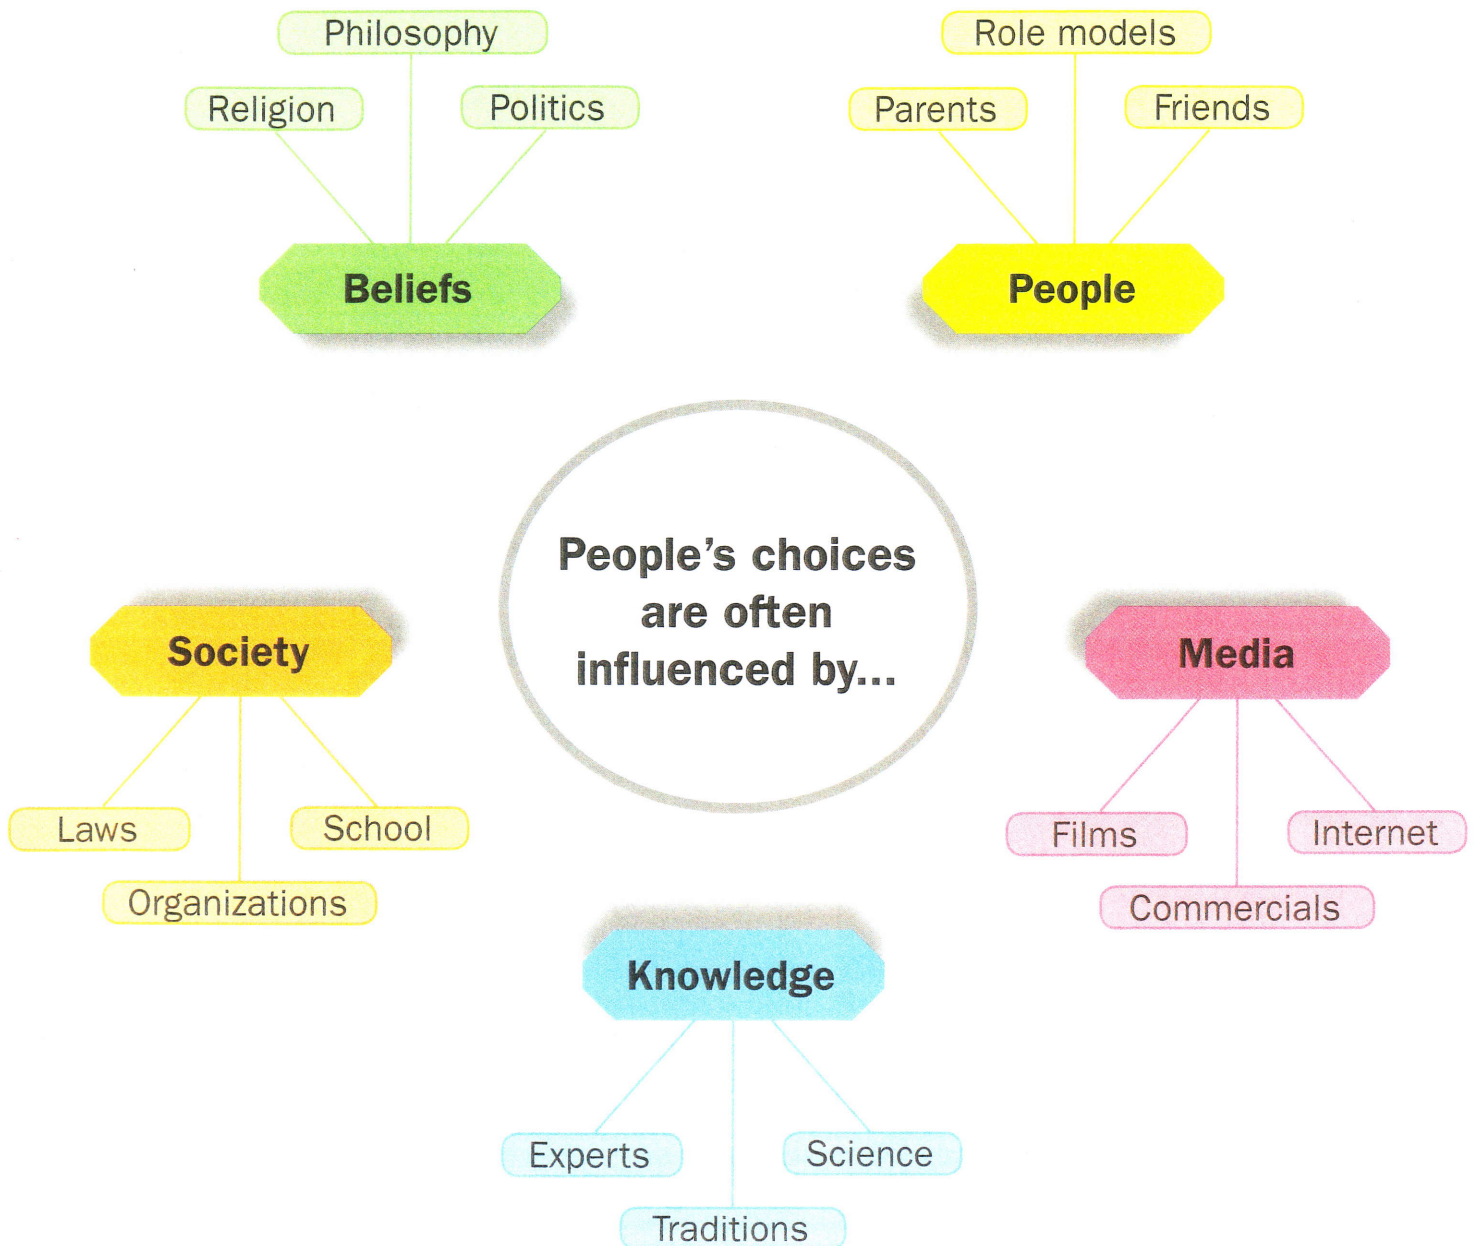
Philosophy
Religion
Politics
Beliefs

Role models
Parents
Friends
People

People's choices are often influenced by...

Society
Laws
School
Organizations

Media
Films
Internet
Commercials

Knowledge
Experts
Science
Traditions